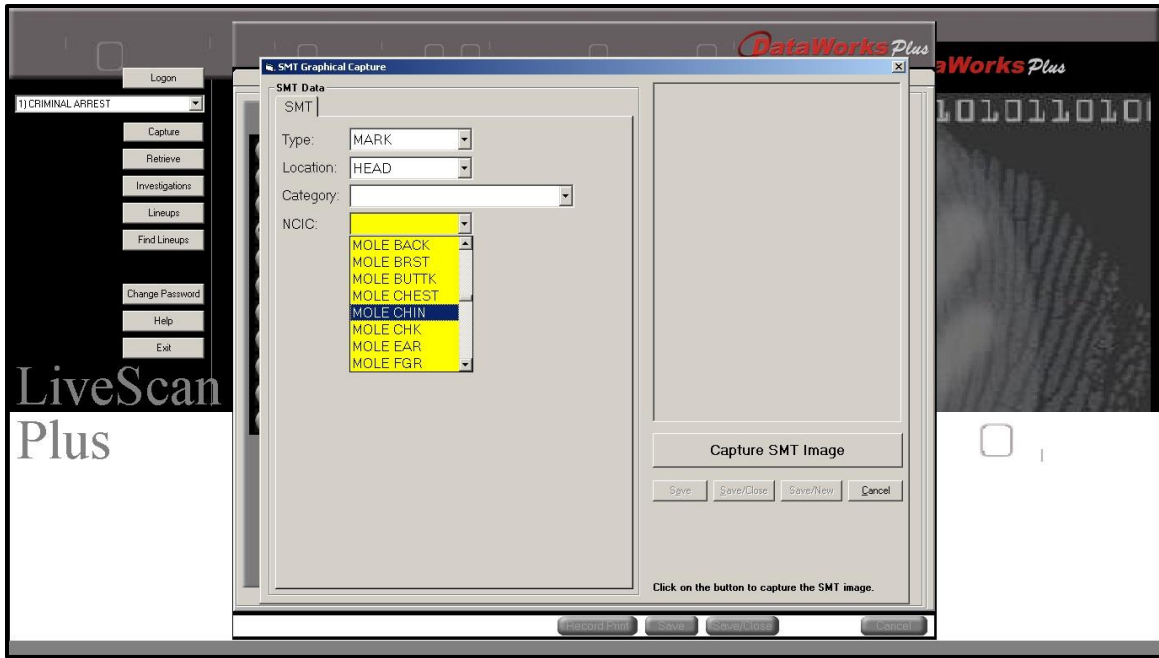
DataWorks Plus
aWorks Plus
Logon
1) CRIMINAL ARREST
Capture
Retrieve
Investigations
Lineups
Find Lineups
Change Password
Help
Exit
LiveScan Plus
1010110101
SMT Graphical Capture
SMT Data
SMT
Type: MARK
Location: HEAD
Category:
NCIC:
MOLE BACK
MOLE BRST
MOLE BUTTK
MOLE CHEST
MOLE CHIN
MOLE CHK
MOLE EAR
MOLE FGR
Capture SMT Image
Save
Save/Close
Save/New
Cancel
Click on the button to capture the SMT image.
Record Print
Save
Save/Close
Cancel